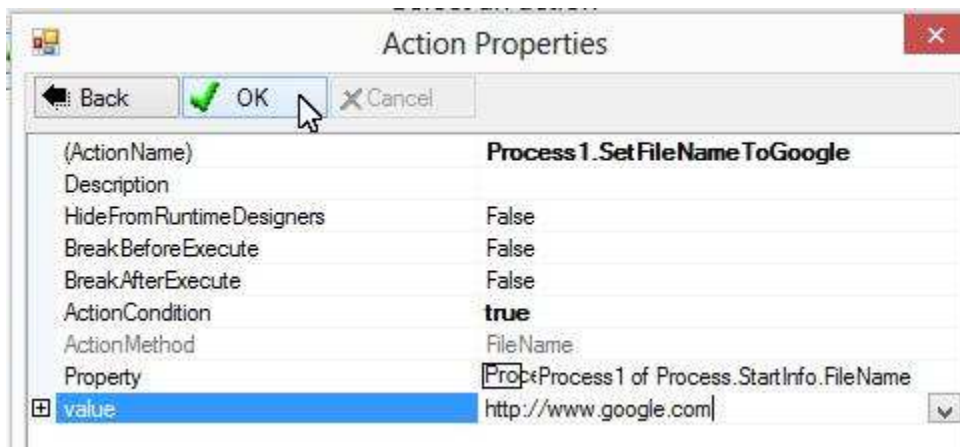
Action Properties

Back
OK
Cancel

| | |
|---|---|
| (ActionName) | Process1.SetFileNameToGoogle |
| Description | |
| HideFromRuntimeDesigners | False |
| BreakBeforeExecute | False |
| BreakAfterExecute | False |
| ActionCondition | true |
| ActionMethod | FileName |
| Property | Proc<Process1 of Process.StartInfo.FileName |
| value | http://www.google.com |